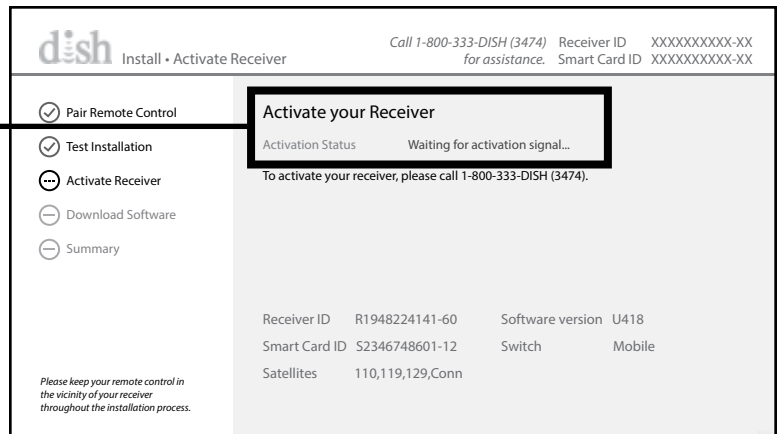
dish Install • Activate Receiver

Call 1-800-333-DISH (3474) for assistance.

Receiver ID XXXXXXXXXX-XX
Smart Card ID XXXXXXXXXX-XX

Pair Remote Control
Test Installation
Activate Receiver
Download Software
Summary

Activate your Receiver

Activation Status Waiting for activation signal...

To activate your receiver, please call 1-800-333-DISH (3474).

Receiver ID R1948224141-60
Software version U418
Smart Card ID S2346748601-12
Switch Mobile
Satellites 110,119,129,Conn

Please keep your remote control in the vicinity of your receiver throughout the installation process.